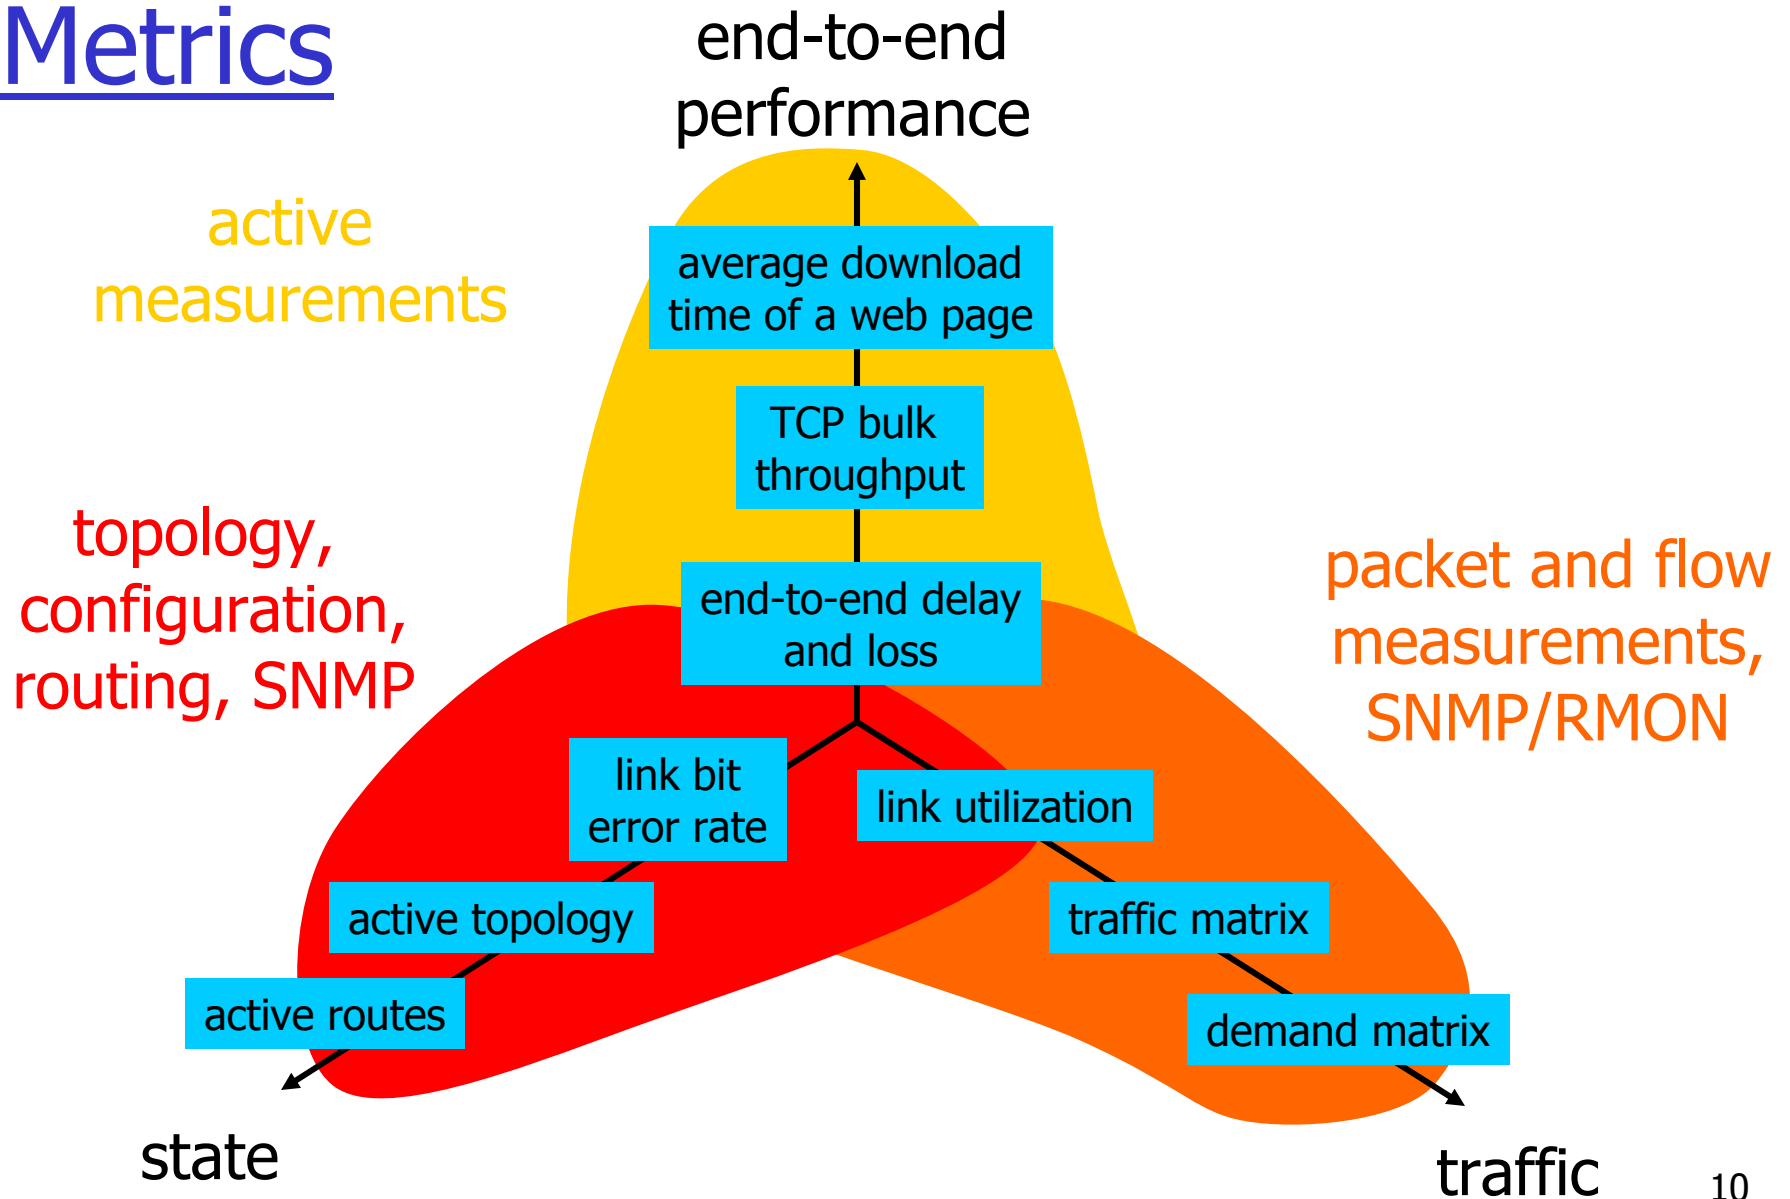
Metrics

end-to-end performance

active measurements

average download time of a web page

TCP bulk throughput

end-to-end delay and loss

topology, configuration, routing, SNMP

packet and flow measurements, SNMP/RMON

link bit error rate

link utilization

active topology

traffic matrix

active routes

demand matrix

state

traffic

10